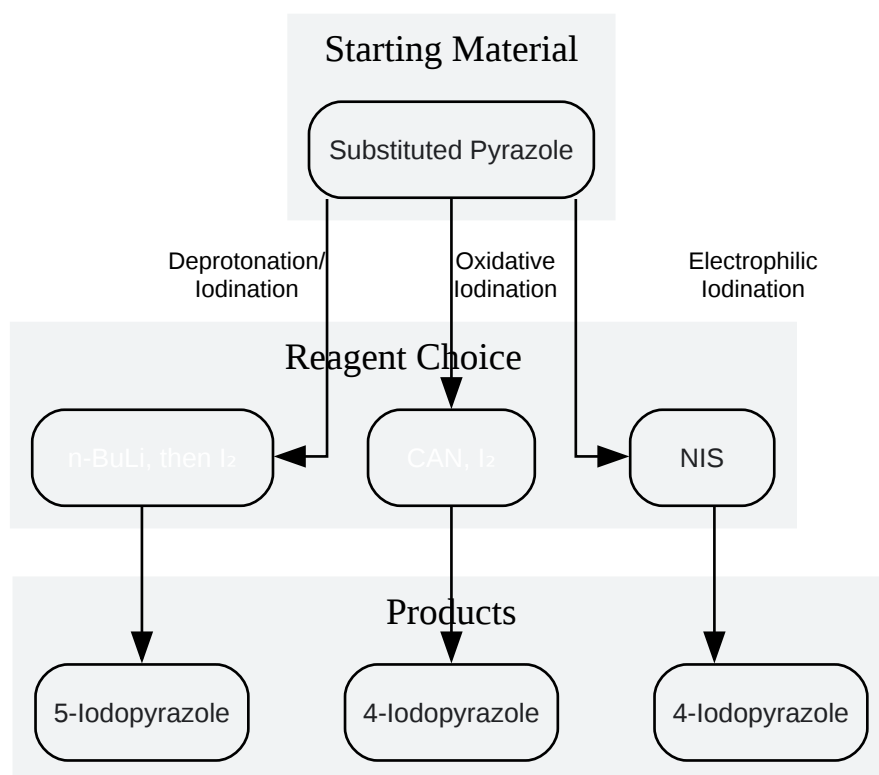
Starting Material

Substituted Pyrazole

Deprotonation/ Iodination

Oxidative Iodination

Electrophilic Iodination

Reagent Choice

n-BuLi, then $I_2$

CAN, $I_2$

NIS

Products

5-Iodopyrazole

4-Iodopyrazole

4-Iodopyrazole